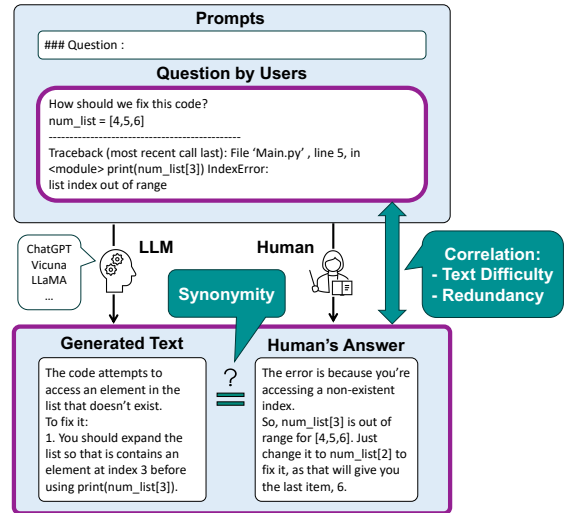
Prompts

### Question :

Question by Users

How should we fix this code?
num_list = [4,5,6]
-----------------------------------------------
Traceback (most recent call last): File 'Main.py' , line 5, in <module> print(num_list[3]) IndexError: list index out of range

ChatGPT
Vicuna
LLaMA
...

LLM

Human

Correlation:
- Text Difficulty
- Redundancy

Synonymity

Generated Text

The code attempts to access an element in the list that doesn't exist.
To fix it:
1. You should expand the list so that is contains an element at index 3 before using print(num_list[3]).

?
=

Human's Answer

The error is because you're accessing a non-existent index.
So, num_list[3] is out of range for [4,5,6]. Just change it to num_list[2] to fix it, as that will give you the last item, 6.